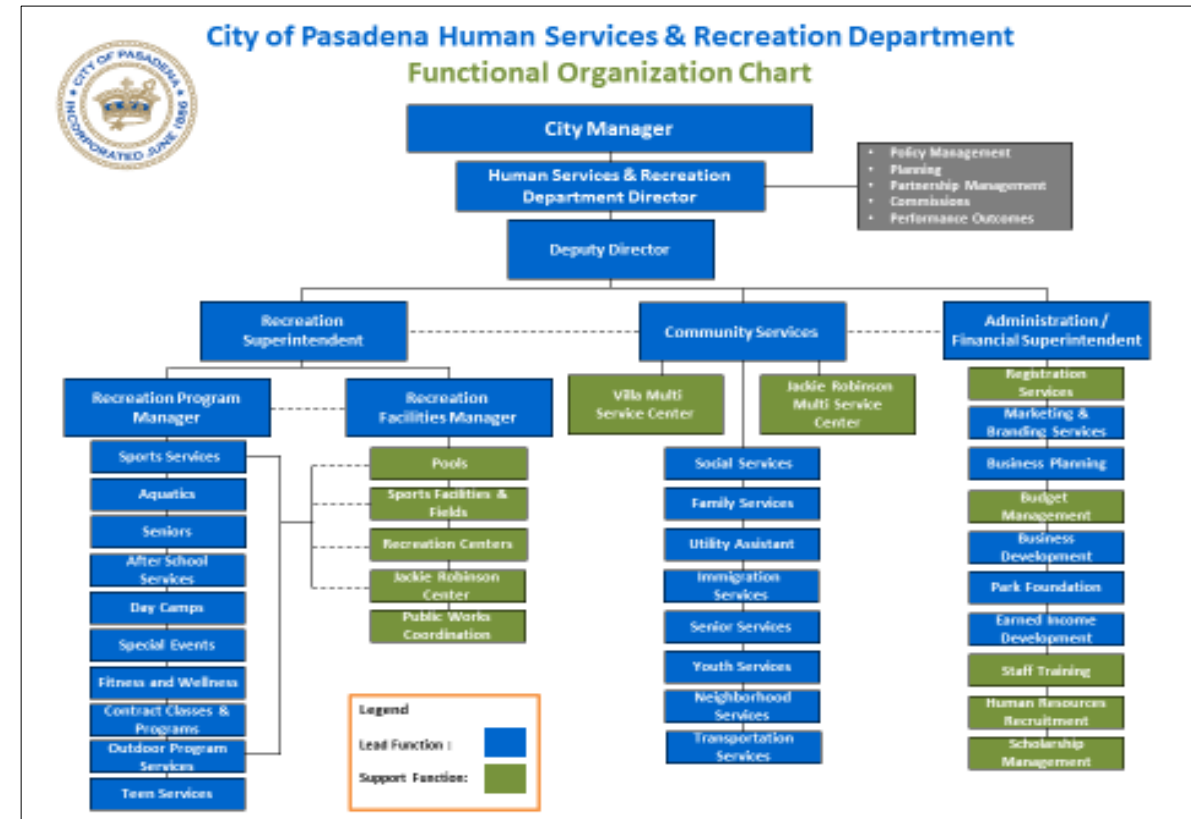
City of Pasadena Human Services & Recreation Department
Functional Organization Chart

CITY OF PASADENA INCORPORATED JUNE 1886

City Manager

Human Services & Recreation Department Director

- Policy Management
- Planning
- Partnership Management
- Commissions
- Performance Outcomes

Deputy Director

Recreation Superintendent

Community Services

Administration / Financial Superintendent

Recreation Program Manager

Recreation Facilities Manager

Villa Multi Service Center

Jackie Robinson Multi Service Center

Sports Services
Aquatics
Seniors
After School Services
Day Camps
Special Events
Fitness and Wellness
Contract Classes & Programs
Outdoor Program Services
Teen Services

Pools
Sports Facilities & Fields
Recreation Centers
Jackie Robinson Center
Public Works Coordination

Social Services
Family Services
Utility Assistant
Immigration Services
Senior Services
Youth Services
Neighborhood Services
Transportation Services

Registration Services
Marketing & Branding Services
Business Planning
Budget Management
Business Development
Park Foundation
Earned Income Development
Staff Training
Human Resources Recruitment
Scholarship Management

Legend
Lead Function :
Support Function: